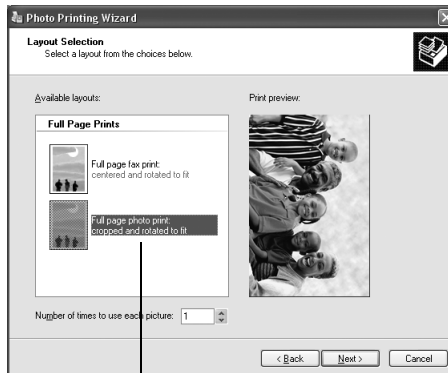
Photo Printing Wizard

Layout Selection
Select a layout from the choices below.

Available layouts:

Print preview:

Full Page Prints

Full page fax print:
centered and rotated to fit

Full page photo print:
cropped and rotated to fit

Number of times to use each picture: 1

< Back
Next >
Cancel